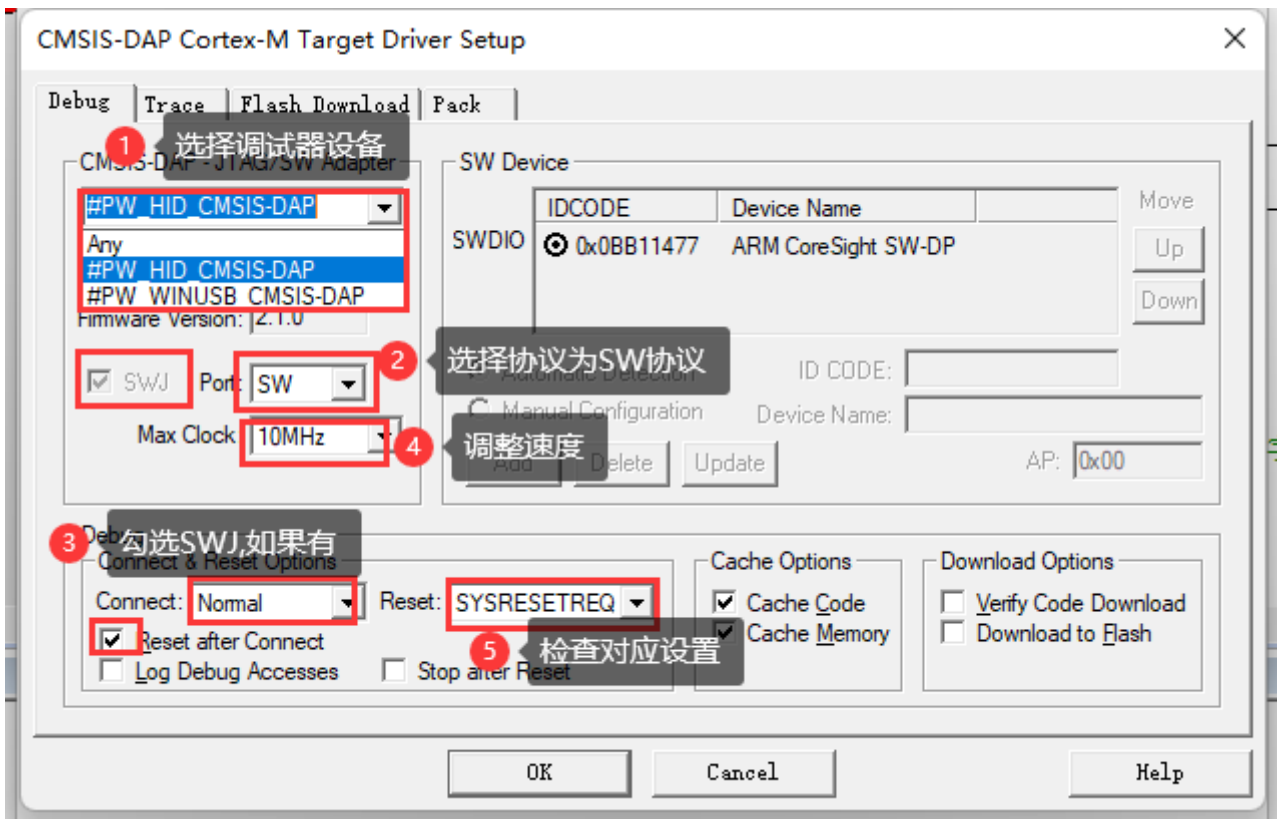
CMSIS-DAP Cortex-M Target Driver Setup

Debug | Trace | Flash Download | Pack

1 选择调试器设备

CMSIS-DAP - JTAG/SW Adapter

#PW_HID_CMSIS-DAP

Any
#PW_HID_CMSIS-DAP
#PW_WINUSB_CMSIS-DAP

Firmware Version: 2.1.0

SWJ Port: SW

2 选择协议为SW协议

Max Clock: 10MHz

4 调整速度

SW Device

Move

| IDCODE | Device Name |
|---|---|
| SWDIO ⊙ 0x0BB11477 | ARM CoreSight SW-DP |

Up

Down

Automatic Detection

ID CODE:

Manual Configuration

Device Name:

Add Delete Update

AP: 0x00

3 勾选SWJ,如果有

Debug

Connect & Reset Options

Connect: Normal

Reset: SYSRESETREQ

Reset after Connect

Log Debug Accesses

Stop after Reset

5 检查对应设置

Cache Options

Cache Code

Cache Memory

Download Options

Verify Code Download

Download to Flash

OK Cancel Help